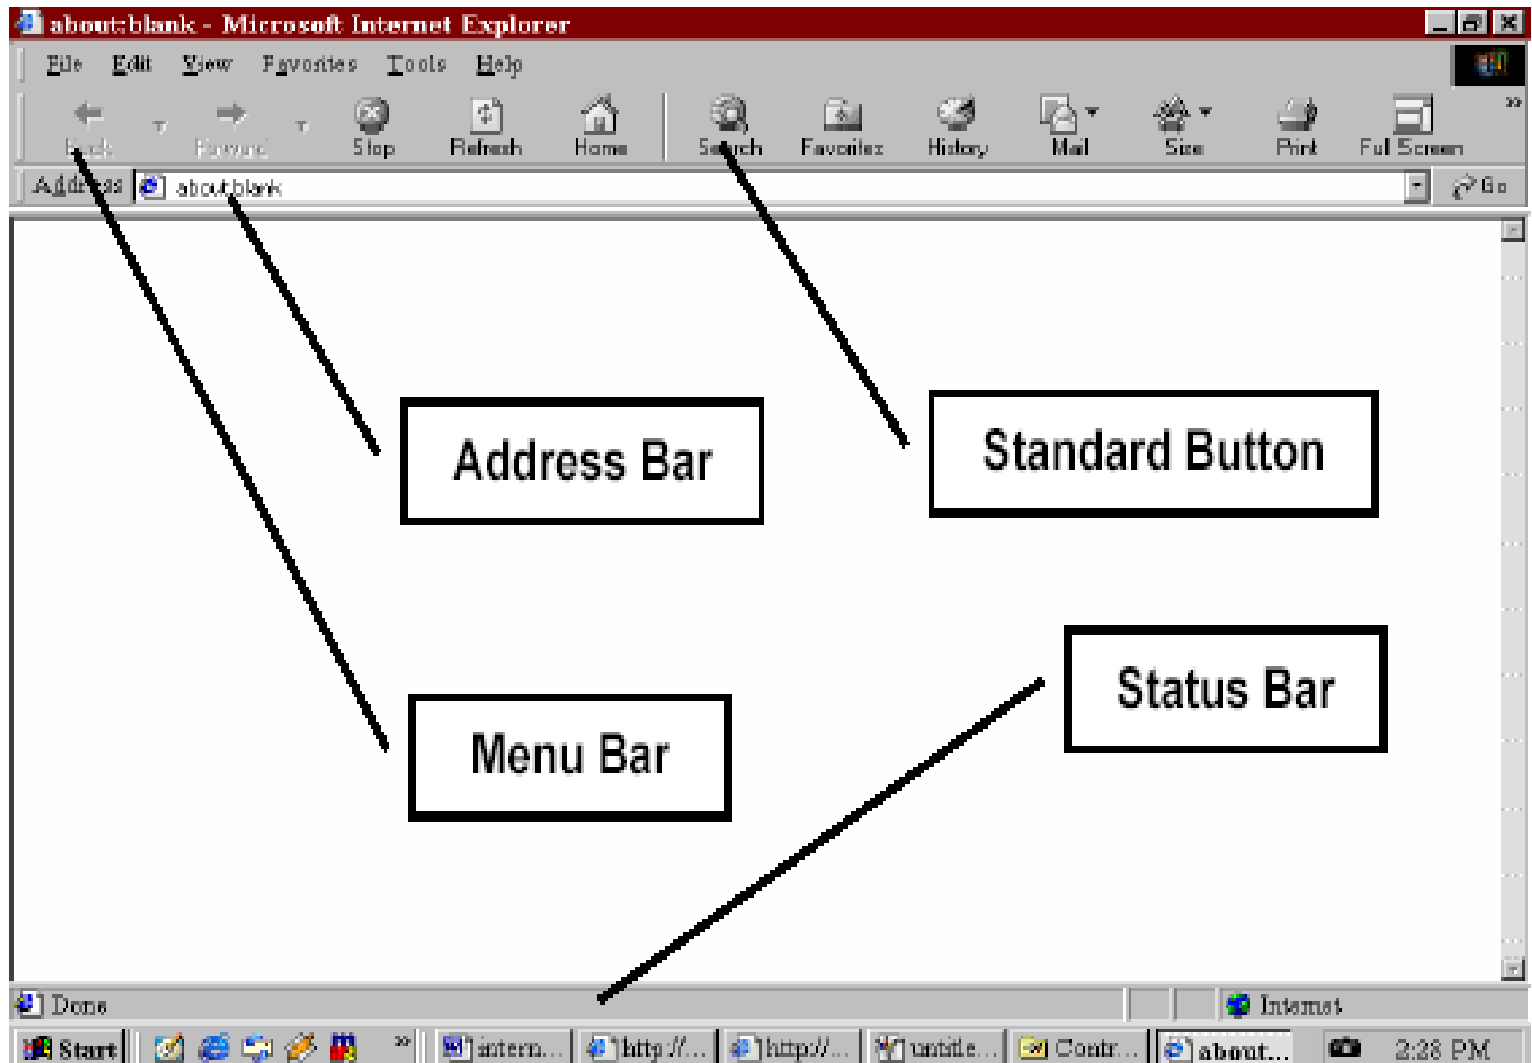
about:blank - Microsoft Internet Explorer

File Edit View Favorites Tools Help

Back Forward Stop Refresh Home Search Favorites History Mail Size Print Full Screen

Address about:blank Go

Address Bar

Standard Button

Status Bar

Menu Bar

Done Internet

Start intern... http://... http://... untitle... Contr... about... 2:28 PM